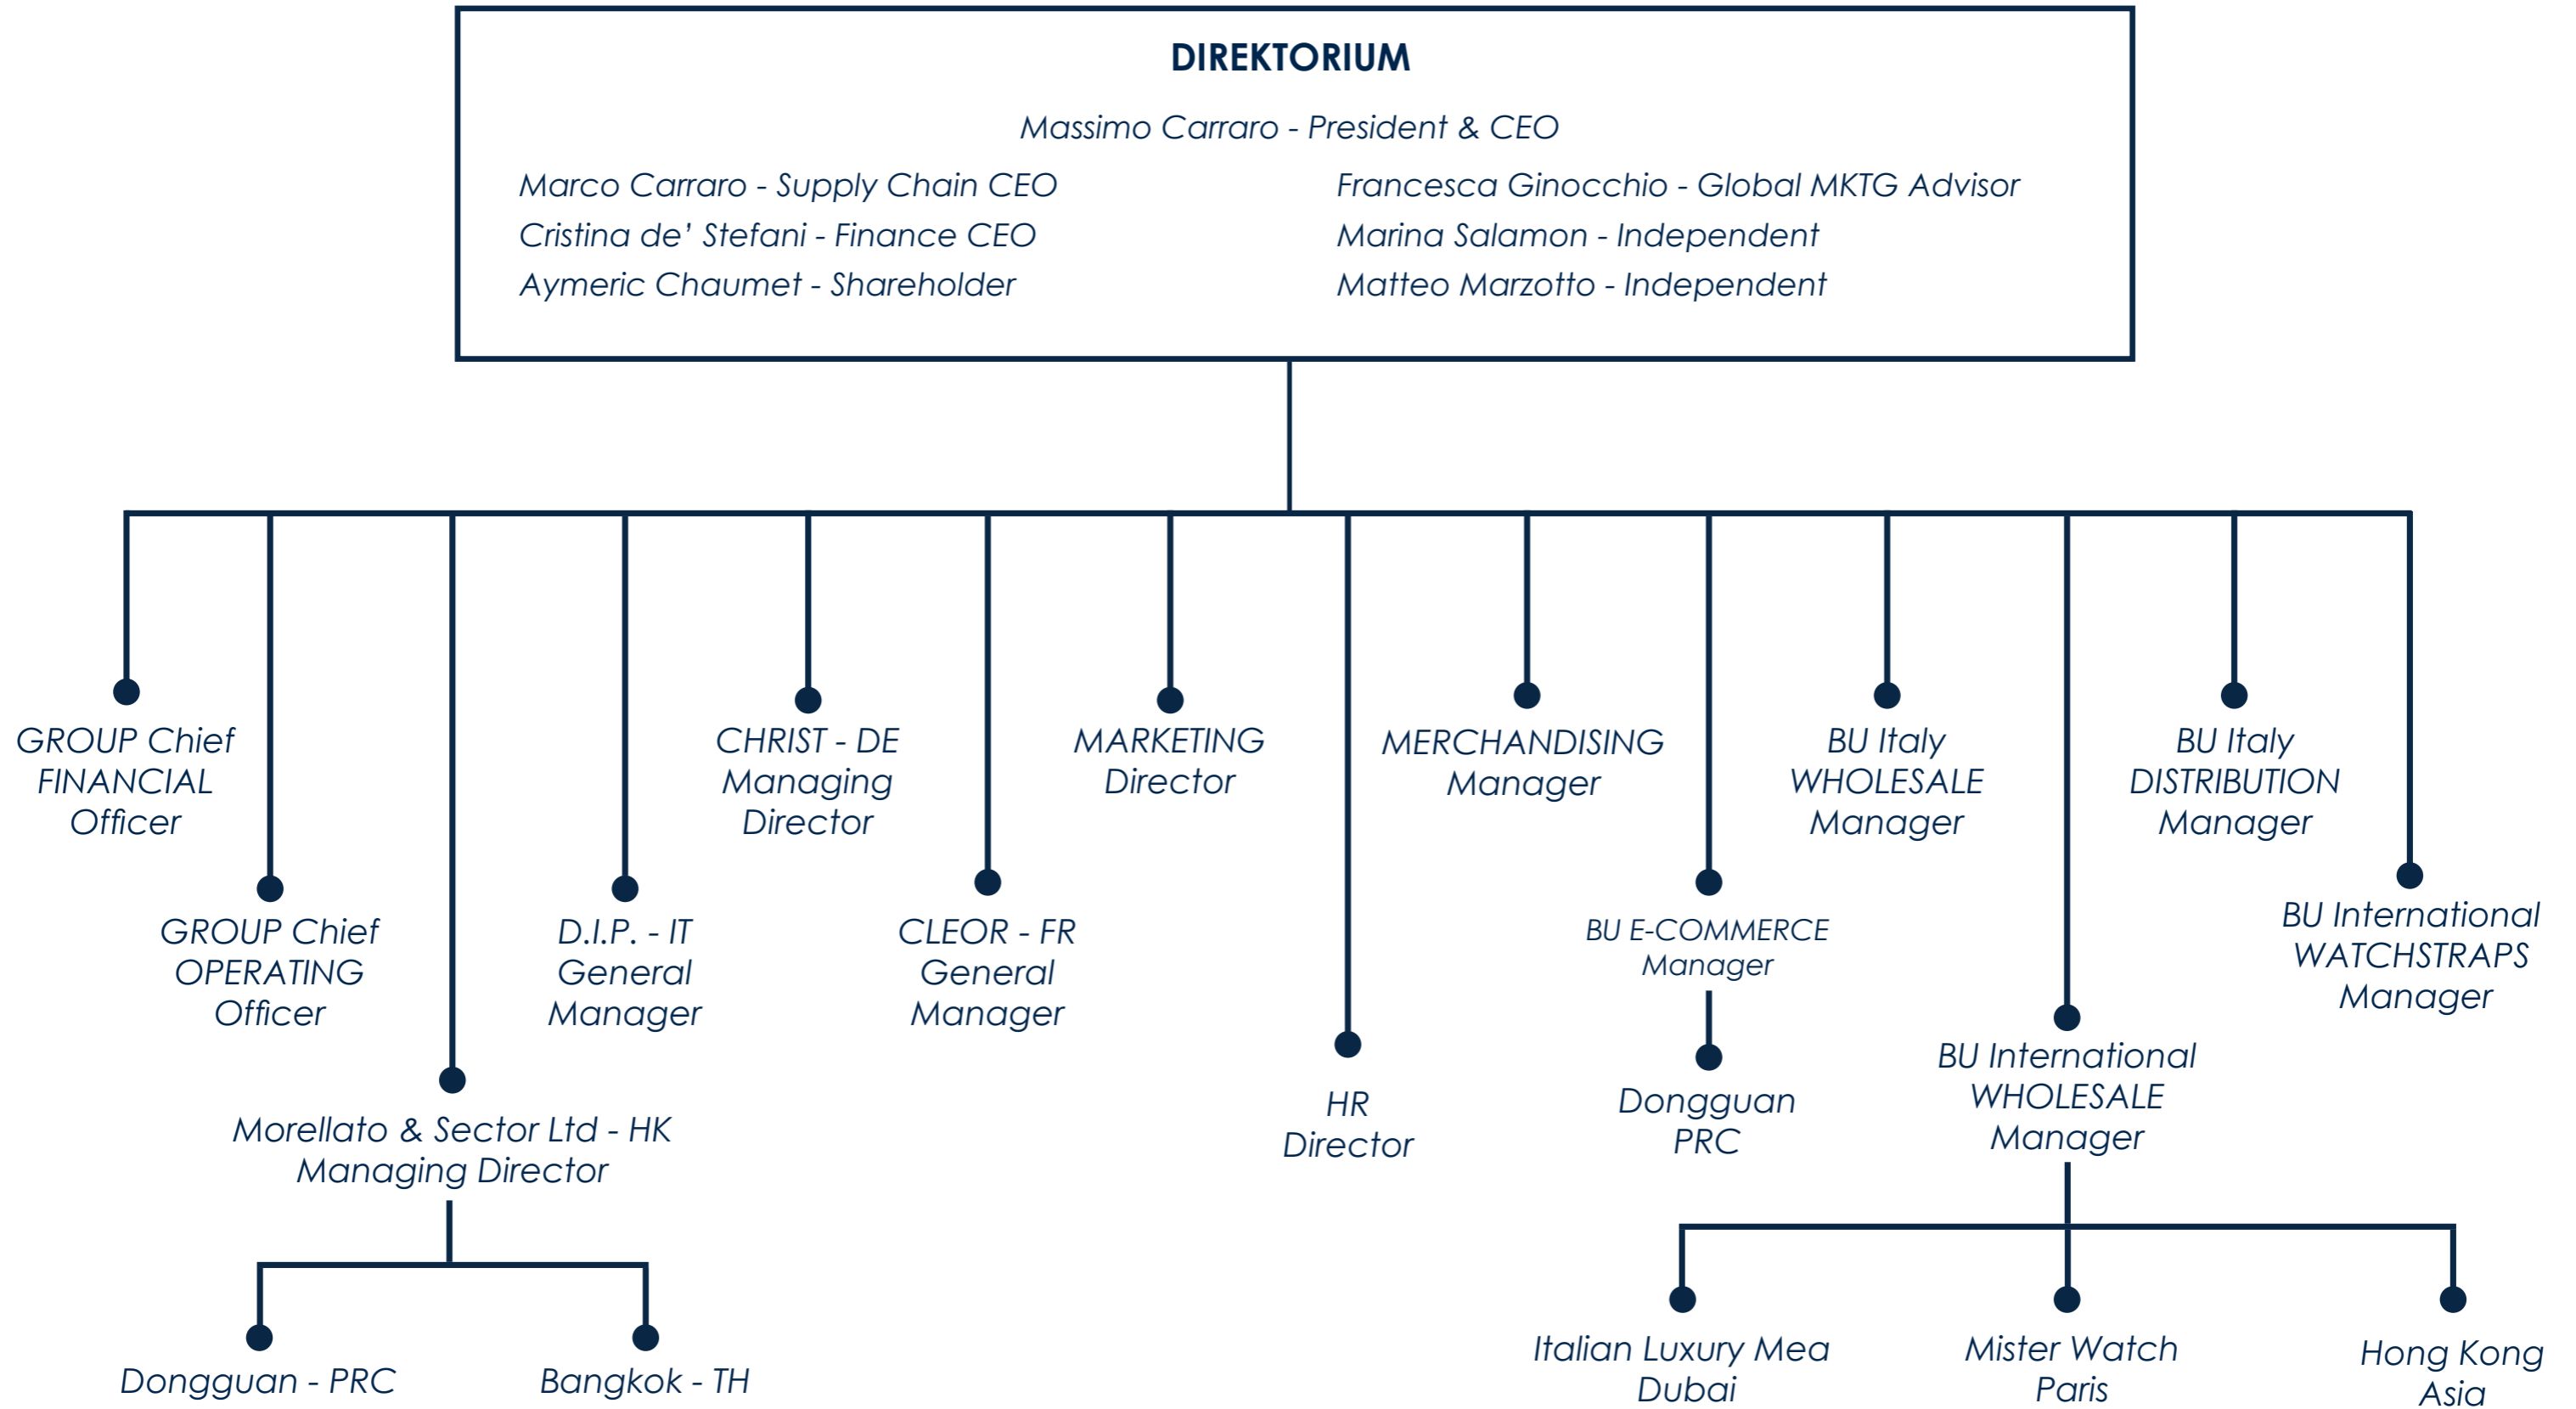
DIREKTORIUM

Massimo Carraro - President & CEO

Marco Carraro - Supply Chain CEO
Cristina de' Stefani - Finance CEO
Aymeric Chaumet - Shareholder

Francesca Ginocchio - Global MKTG Advisor
Marina Salamon - Independent
Matteo Marzotto - Independent

GROUP Chief FINANCIAL Officer

GROUP Chief OPERATING Officer

Morellato & Sector Ltd - HK Managing Director

Dongguan - PRC

Bangkok - TH

D.I.P. - IT General Manager

CHRIST - DE Managing Director

CLEOR - FR General Manager

MARKETING Director

HR Director

MERCHANDISING Manager

BU E-COMMERCE Manager

Dongguan PRC

BU Italy WHOLESALE Manager

BU International WHOLESALE Manager

Italian Luxury Mea Dubai

Mister Watch Paris

Hong Kong Asia

BU Italy DISTRIBUTION Manager

BU International WATCHSTRAPS Manager